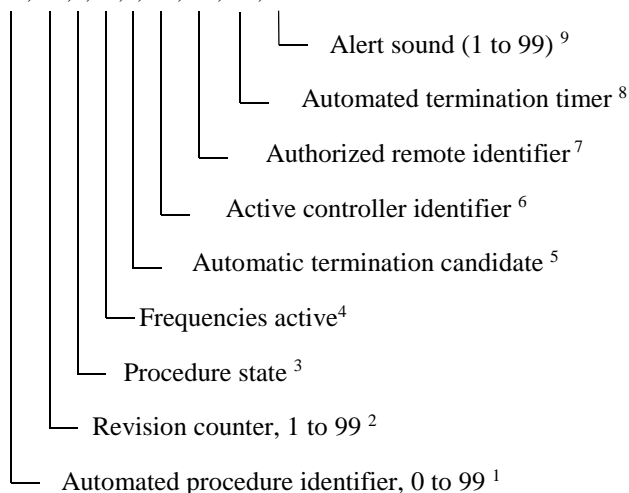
Alert sound (1 to 99) $^{9}$

Automated termination timer $^{8}$

Authorized remote identifier $^{7}$

Active controller identifier $^{6}$

Automatic termination candidate $^{5}$

Frequencies active$^{4}$

Procedure state $^{3}$

Revision counter, 1 to 99 $^{2}$

Automated procedure identifier, 0 to 99 $^{1}$